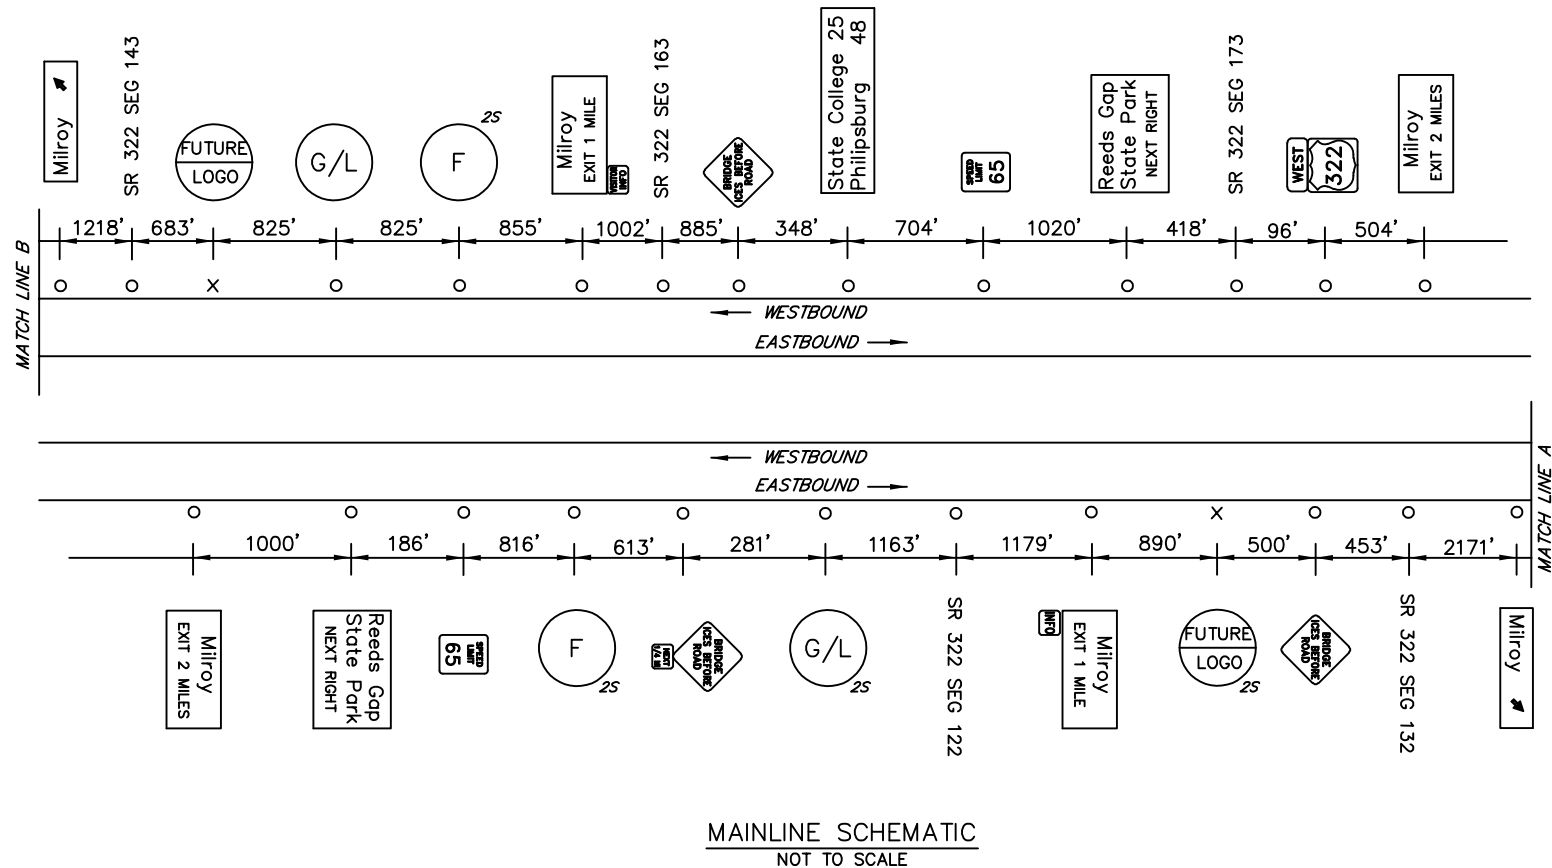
Milroy

SR 322 SEG 143

FUTURE
LOGO

G/L

F
2S

Milroy
EXIT 1 MILE
VISITOR INFO

SR 322 SEG 163

BRIDGE ICES BEFORE ROAD

State College 25
Philipsburg 48

SPEED LIMIT 65

Reeds Gap
State Park
NEXT RIGHT

SR 322 SEG 173

WEST 322

Milroy
EXIT 2 MILES

MATCH LINE B

1218' 683' 825' 825' 855' 1002' 885' 348' 704' 1020' 418' 96' 504'

WESTBOUND

EASTBOUND

WESTBOUND

EASTBOUND

MATCH LINE A

1000' 186' 816' 613' 281' 1163' 1179' 890' 500' 453' 2171'

Milroy
EXIT 2 MILES

Reeds Gap
State Park
NEXT RIGHT

SPEED LIMIT 65

F
2S

NEXT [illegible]
BRIDGE ICES BEFORE ROAD

G/L
2S

SR 322 SEG 122

INFO

Milroy
EXIT 1 MILE

FUTURE
LOGO
2S

BRIDGE ICES BEFORE ROAD

SR 322 SEG 132

Milroy

MAINLINE SCHEMATIC
NOT TO SCALE